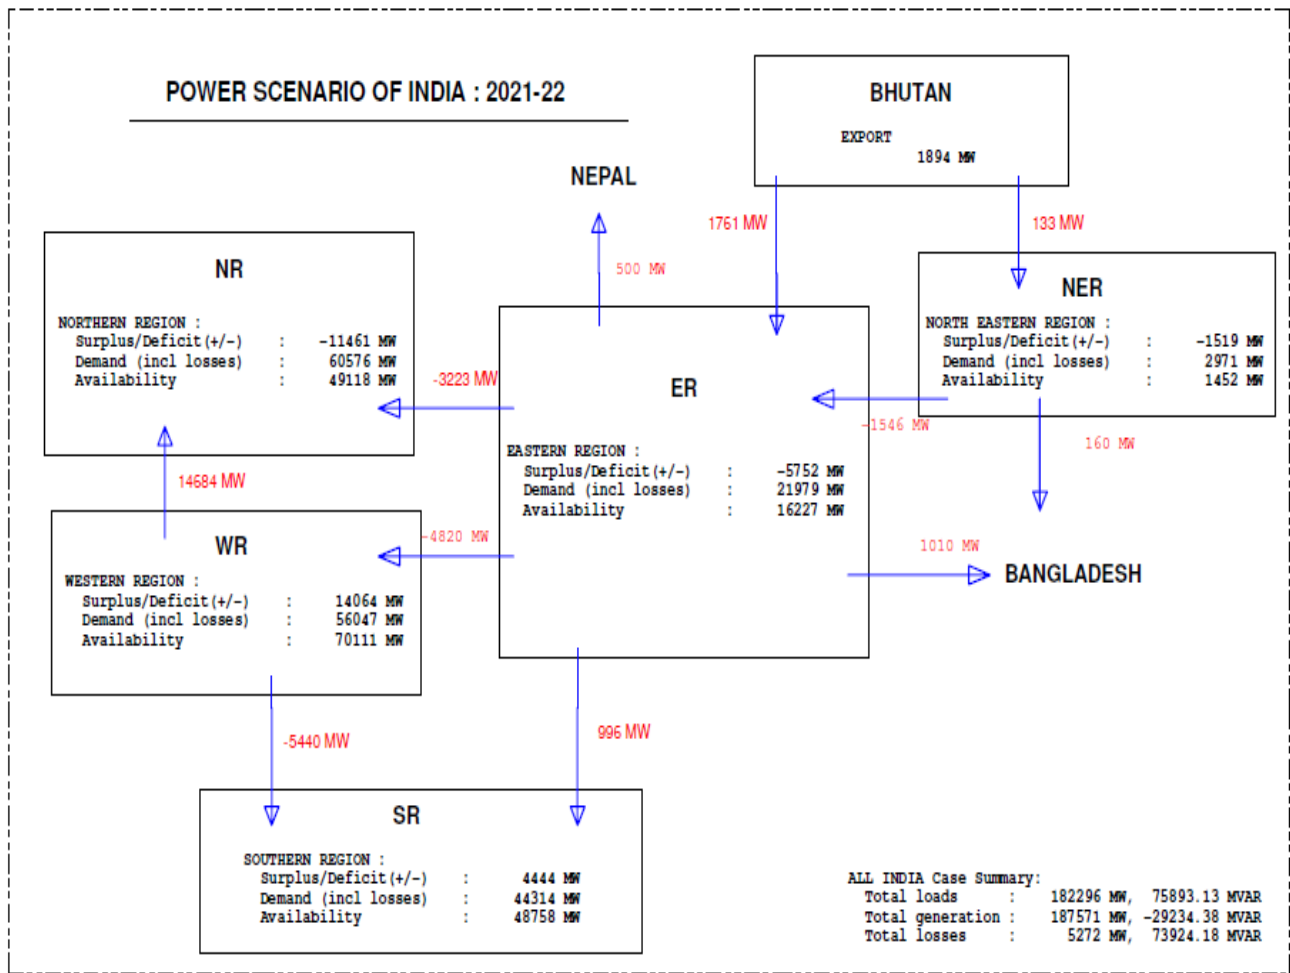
POWER SCENARIO OF INDIA : 2021-22

BHUTAN

EXPORT
1894 MW

NEPAL

1761 MW

133 MW

500 MW

NR

NORTHERN REGION :
Surplus/Deficit(+/-) : -11461 MW
Demand (incl losses) : 60576 MW
Availability : 49118 MW

NER

NORTH EASTERN REGION :
Surplus/Deficit(+/-) : -1519 MW
Demand (incl losses) : 2971 MW
Availability : 1452 MW

-3223 MW

ER

-1546 MW

160 MW

EASTERN REGION :
Surplus/Deficit(+/-) : -5752 MW
Demand (incl losses) : 21979 MW
Availability : 16227 MW

14684 MW

WR

-4820 MW

1010 MW

BANGLADESH

WESTERN REGION :
Surplus/Deficit(+/-) : 14064 MW
Demand (incl losses) : 56047 MW
Availability : 70111 MW

-5440 MW

996 MW

SR

SOUTHERN REGION :
Surplus/Deficit(+/-) : 4444 MW
Demand (incl losses) : 44314 MW
Availability : 48758 MW

ALL INDIA Case Summary:
Total loads : 182296 MW, 75893.13 MVAR
Total generation : 187571 MW, -29234.38 MVAR
Total losses : 5272 MW, 73924.18 MVAR